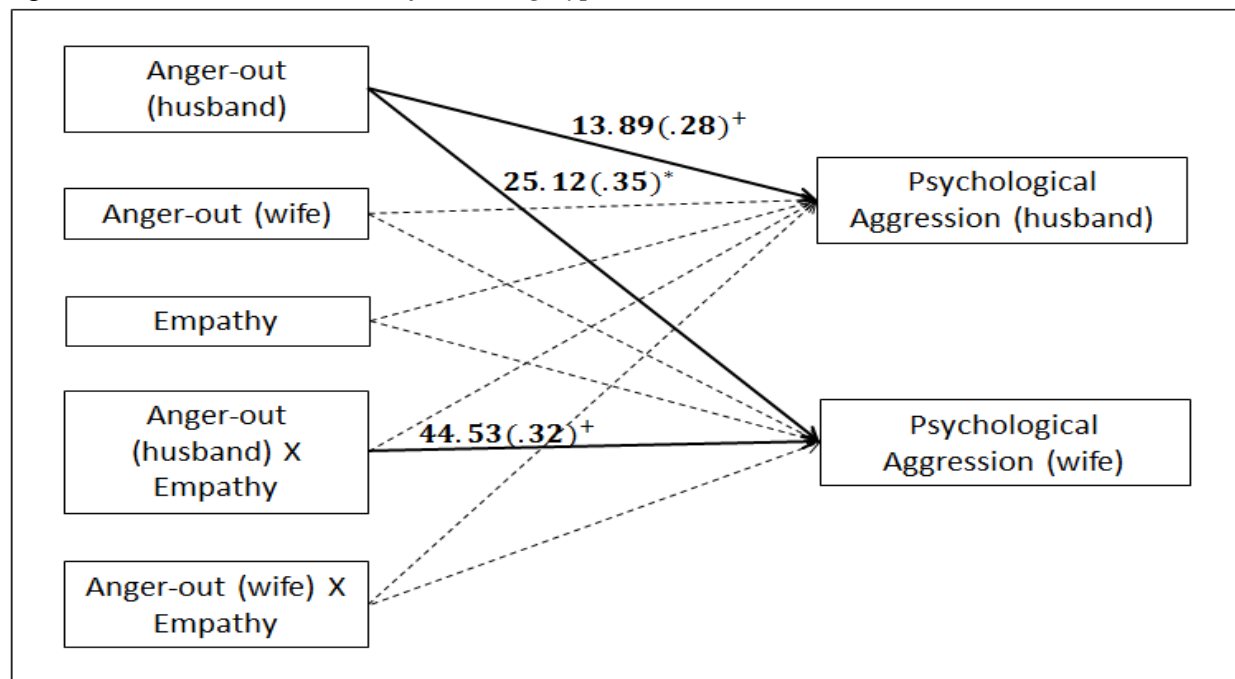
Anger-out (husband)

Anger-out (wife)

Empathy

Anger-out (husband) X Empathy

Anger-out (wife) X Empathy

$\mathbf{13.89}(.\mathbf{28})^{+}$

$\mathbf{25.12}(.\mathbf{35})^{*}$

$\mathbf{44.53}(.\mathbf{32})^{+}$

Psychological Aggression (husband)

Psychological Aggression (wife)